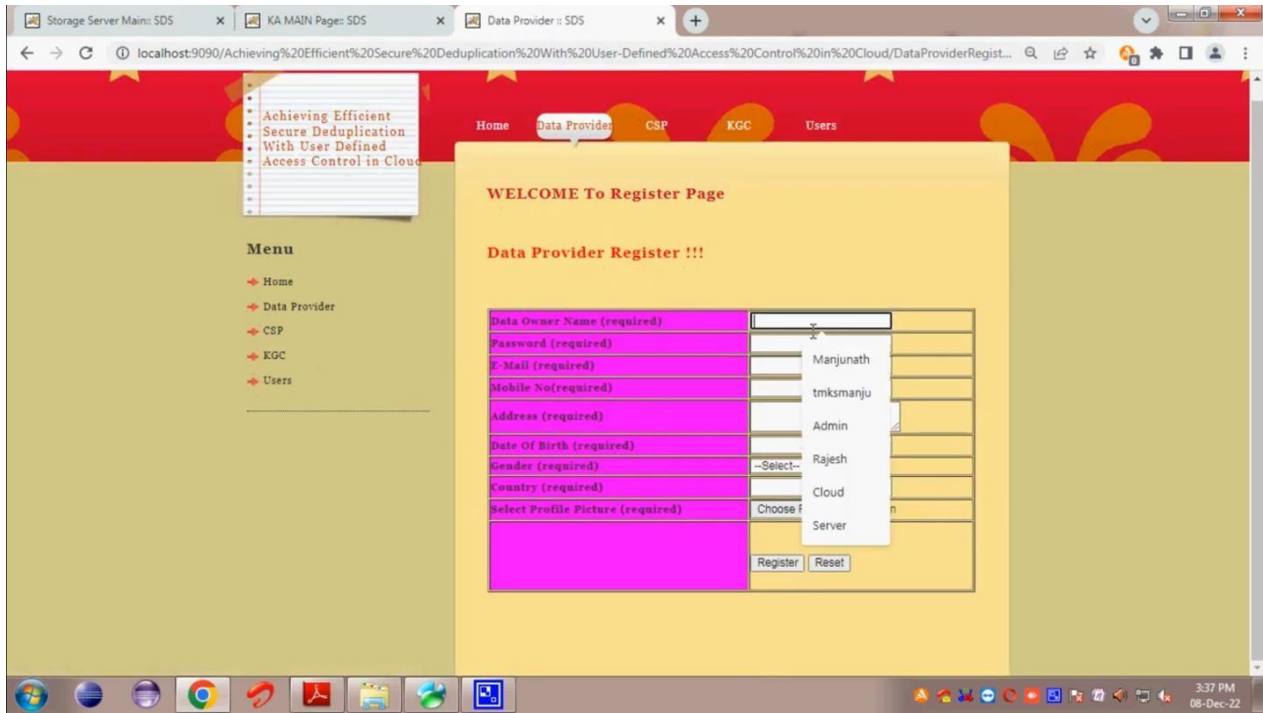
Storage Server Main:: SDS
KA MAIN Page:: SDS
Data Provider :: SDS

localhost:9090/Achieving%20Efficient%20Secure%20Deduplication%20With%20User-Defined%20Access%20Control%20in%20Cloud/DataProviderRegist...

Achieving Efficient Secure Deduplication With User Defined Access Control in Cloud

Home
Data Provider
CSP
KGC
Users

Menu

Home
Data Provider
CSP
KGC
Users

WELCOME To Register Page

Data Provider Register !!!

| Data Owner Name (required) | |
|---|---|
| Password (required) | |
| E-Mail (required) | |
| Mobile No(required) | |
| Address (required) | |
| Date Of Birth (required) | |
| Gender (required) | --Select-- |
| Country (required) | |
| Select Profile Picture (required) | Choose F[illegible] n |
| | Register Reset |

Manjunath
tmksmanju
Admin
Rajesh
Cloud
Server

3:37 PM
08-Dec-22